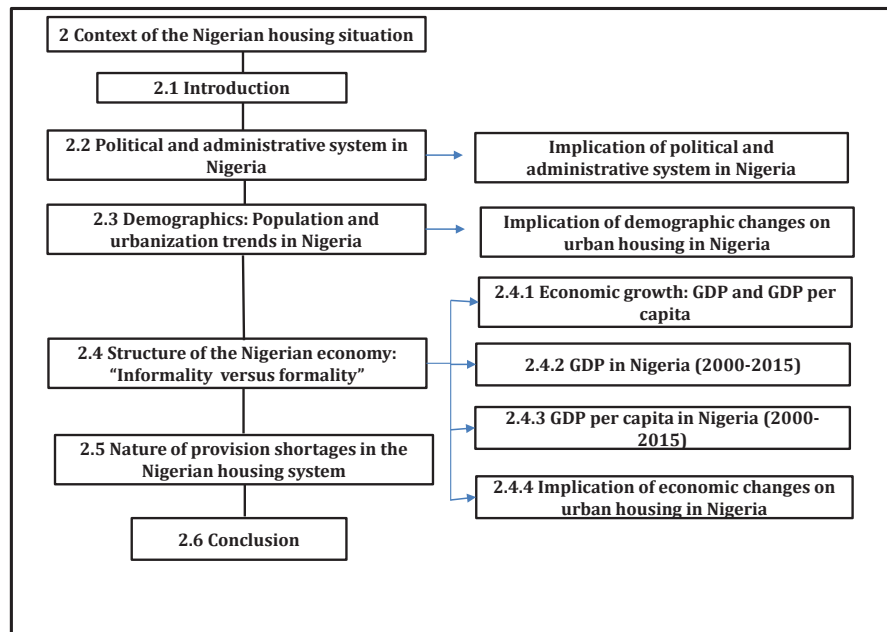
2 Context of the Nigerian housing situation

2.1 Introduction

2.2 Political and administrative system in Nigeria

Implication of political and administrative system in Nigeria

2.3 Demographics: Population and urbanization trends in Nigeria

Implication of demographic changes on urban housing in Nigeria

2.4 Structure of the Nigerian economy: "Informality versus formality"

2.4.1 Economic growth: GDP and GDP per capita

2.4.2 GDP in Nigeria (2000-2015)

2.4.3 GDP per capita in Nigeria (2000-2015)

2.4.4 Implication of economic changes on urban housing in Nigeria

2.5 Nature of provision shortages in the Nigerian housing system

2.6 Conclusion